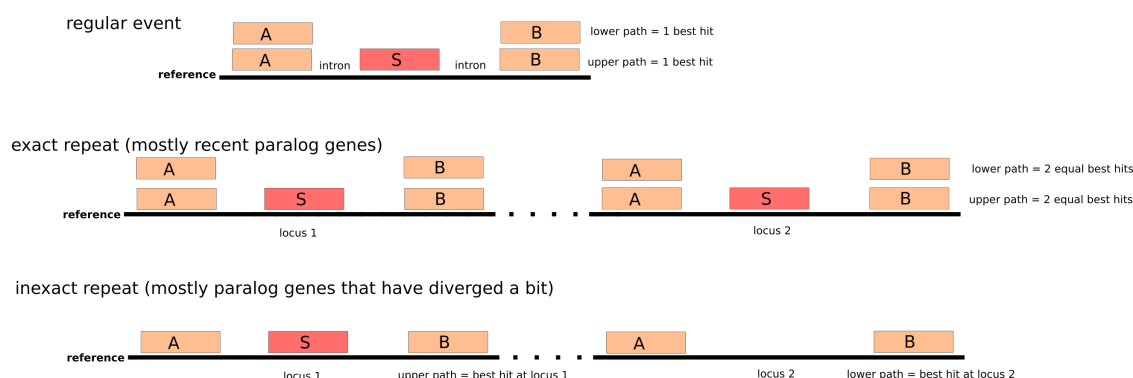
regular event

A

B

lower path = 1 best hit

A

intron

S

intron

B

upper path = 1 best hit

reference

exact repeat (mostly recent paralog genes)

A

B

A

B

lower path = 2 equal best hits

A

S

B

A

S

B

upper path = 2 equal best hits

reference

. . . .

locus 1

locus 2

inexact repeat (mostly paralog genes that have diverged a bit)

A

S

B

A

B

reference

. . . .

locus 1

upper path = best hit at locus 1

locus 2

lower path = best hit at locus 2